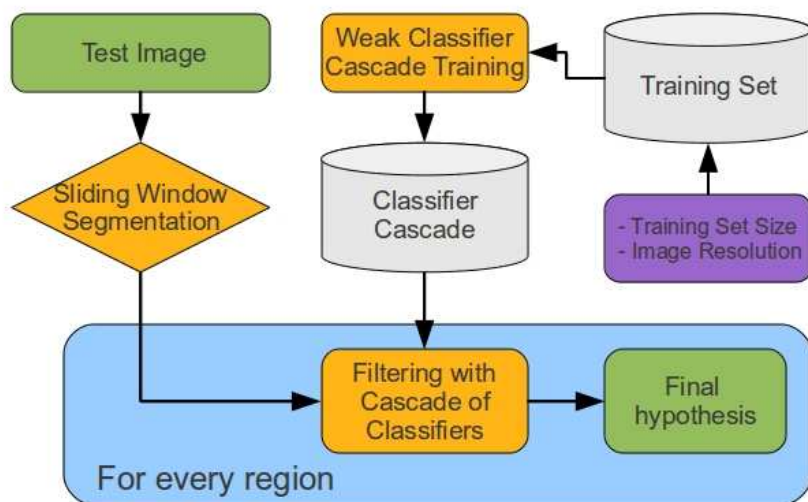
Test Image

Weak Classifier Cascade Training

Training Set

Sliding Window Segmentation

Classifier Cascade

- Training Set Size
- Image Resolution

Filtering with Cascade of Classifiers

Final hypothesis

For every region